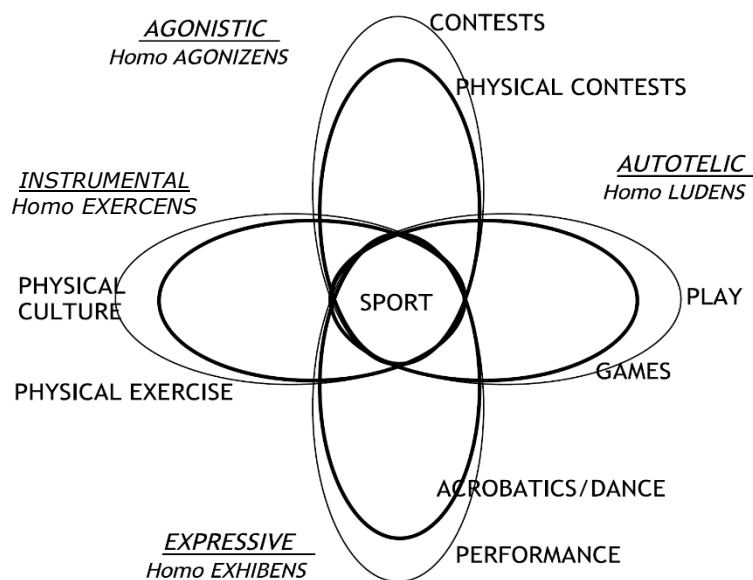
AGONISTIC
Homo AGONIZENS

CONTESTS

PHYSICAL CONTESTS

AUTOTELIC
Homo LUDENS

INSTRUMENTAL
Homo EXERCENS

PHYSICAL CULTURE

SPORT

PLAY

GAMES

PHYSICAL EXERCISE

ACROBATICS/DANCE

EXPRESSIVE
Homo EXHIBENS

PERFORMANCE